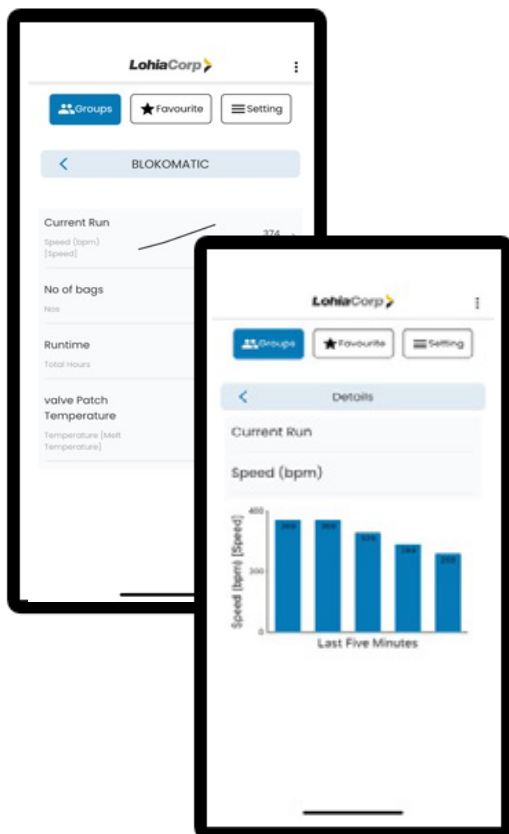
LohiaCorp

Groups
Favourite
Setting

BLOKOMATIC

Current Run
Speed (bpm) [Speed]
374

No of bags
Nos

Runtime
Total Hours

valve Patch Temperature
Temperature [Melt Temperature]

LohiaCorp

Groups
Favourite
Setting

Details

Current Run

Speed (bpm)

400
200
0
Speed (bpm) [Speed]
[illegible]
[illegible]
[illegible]
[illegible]
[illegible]
Last Five Minutes